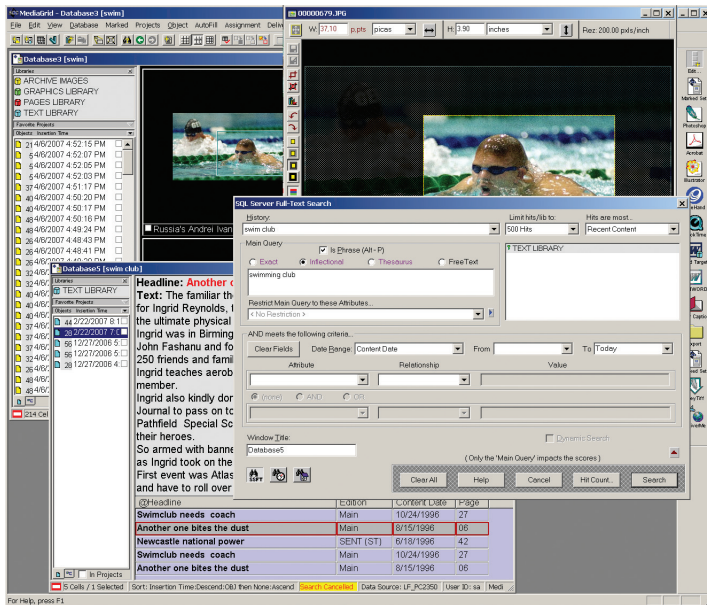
MediaGrid - Database3 [swim]
File Edit View Database Marked Projects Object AutoFill Assignment Deliv

Database3 [swim]
Libraries
ARCHIVE IMAGES
GRAPHICS LIBRARY
PAGES LIBRARY
TEXT LIBRARY
Favorite Projects
Objects Insertion Time
21 4/6/2007 4:52:15 PM
54 4/6/2007 4:52:07 PM
53 4/6/2007 4:52:05 PM
4/6/2007 4:52:03 PM
37 4/6/2007 4:51:17 PM
4/6/2007 4:50:20 PM
4/6/2007 4:50:17 PM
48 4/6/2007 4:50:16 PM
4/6/2007 4:49:24 PM
4/6/2007 4:48:43 PM
4/6/2007 4:48:41 PM
214 Cel

Russia's Andrei Ivan

00000679.JPG
W: 37.10 p.pts picas H: 3.90 inches Rez: 200.00 pxls/inch

Database5 [swim club]
Libraries
TEXT LIBRARY
Favorite Projects
Objects Insertion Time
44 2/22/2007 8:1
28 2/22/2007 7:0
56 12/27/2006 5:
56 12/27/2006 5:
36 12/27/2006 4:
In Projects
5 Cells / 1 Selected

Headline: Another c
Text: The familiar th
for Ingrid Reynolds, t
the ultimate physical
Ingrid was in Birmin
John Fashanu and fo
250 friends and famil
Ingrid teaches aerob
member.
Ingrid also kindly don
Journal to pass on t
Pathfield Special Sc
their heroes.
So armed with banne
as Ingrid took on the
First event was Atlas
and have to roll over

SQL Server Full-Text Search
History:
swim club
Limit hits/lib to:
500 Hits
Hits are most...
Recent Content
Main Query
Is Phrase (Alt - P)
Exact Inflectional Thesaurus FreeText
swimming club
Restrict Main Query to these Attributes...
< No Restriction >
TEXT LIBRARY
AND meets the following criteria...
Clear Fields Date Range: Content Date From To Today
Attribute Relationship Value
(none) AND OR
Window Title:
Database5
Dynamic Search
( Only the 'Main Query' impacts the scores )
Clear All Help Cancel Hit Count... Search

| @Headline | Edition | Content Date | Page |
|---|---|---|---|
| Swimclub needs coach | Main | 10/24/1996 | 27 |
| Another one bites the dust | Main | 8/15/1996 | 06 |
| Newcastle national power | SENT (ST) | 6/18/1996 | 42 |
| Swimclub needs coach | Main | 10/24/1996 | 27 |
| Another one bites the dust | Main | 8/15/1996 | 06 |

Sort: Insertion Time:Descend:OBJ then None:Ascend Search Cancelled Data Source: LF_PC2350 User ID: sa Medi
For Help, press F1